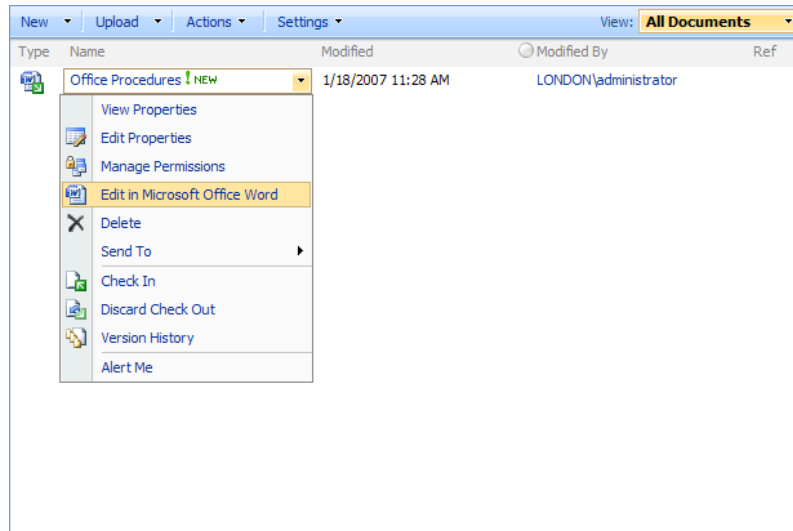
New ▾ | Upload ▾ | Actions ▾ | Settings ▾ View: All Documents ▾

Type Name Modified Modified By Ref

Office Procedures ! NEW 1/18/2007 11:28 AM LONDON\administrator

View Properties
Edit Properties
Manage Permissions
Edit in Microsoft Office Word
Delete
Send To
Check In
Discard Check Out
Version History
Alert Me